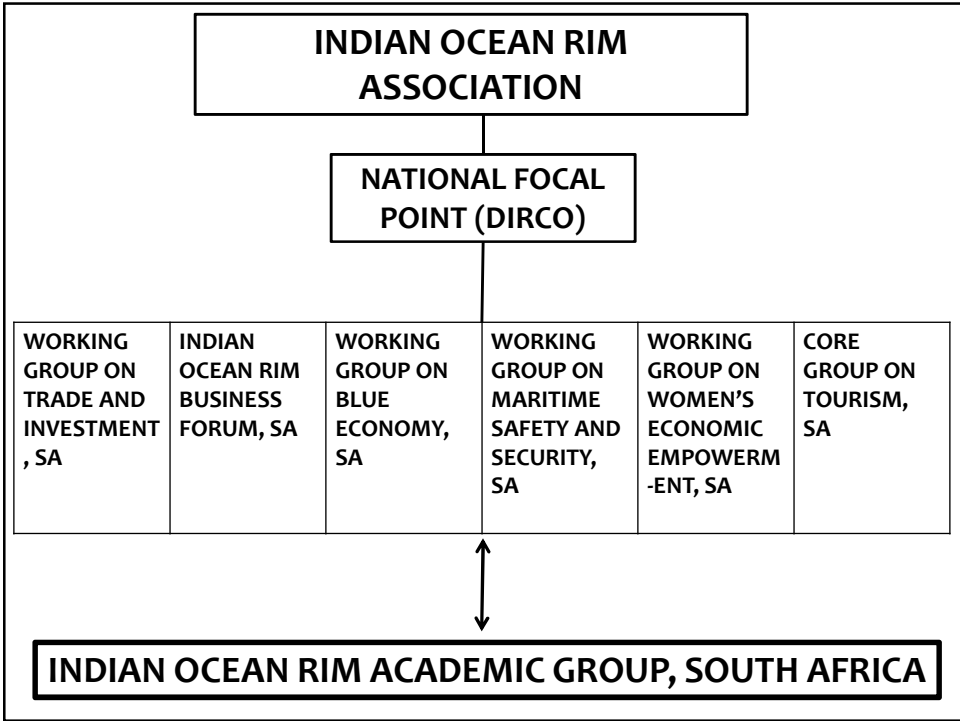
INDIAN OCEAN RIM ASSOCIATION

NATIONAL FOCAL POINT (DIRCO)

| WORKING GROUP ON TRADE AND INVESTMENT, SA | INDIAN OCEAN RIM BUSINESS FORUM, SA | WORKING GROUP ON BLUE ECONOMY, SA | WORKING GROUP ON MARITIME SAFETY AND SECURITY, SA | WORKING GROUP ON WOMEN'S ECONOMIC EMPOWERMENT, SA | CORE GROUP ON TOURISM, SA |
|---|---|---|---|---|---|

INDIAN OCEAN RIM ACADEMIC GROUP, SOUTH AFRICA